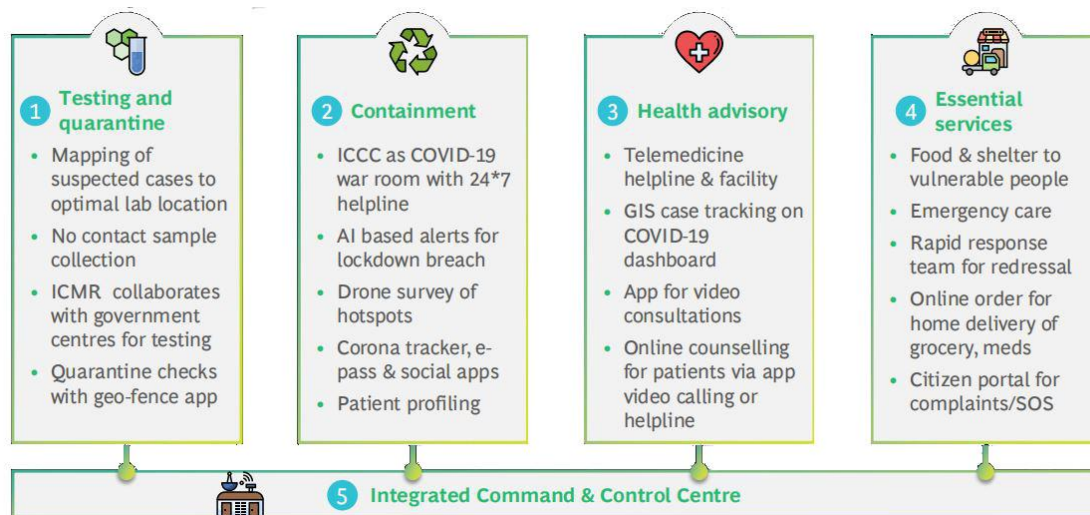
1 Testing and quarantine

- Mapping of suspected cases to optimal lab location
- No contact sample collection
- ICMR collaborates with government centres for testing
- Quarantine checks with geo-fence app

2 Containment

- ICCC as COVID-19 war room with 24*7 helpline
- AI based alerts for lockdown breach
- Drone survey of hotspots
- Corona tracker, e-pass & social apps
- Patient profiling

3 Health advisory

- Telemedicine helpline & facility
- GIS case tracking on COVID-19 dashboard
- App for video consultations
- Online counselling for patients via app video calling or helpline

4 Essential services

- Food & shelter to vulnerable people
- Emergency care
- Rapid response team for redressal
- Online order for home delivery of grocery, meds
- Citizen portal for complaints/SOS

5 Integrated Command & Control Centre